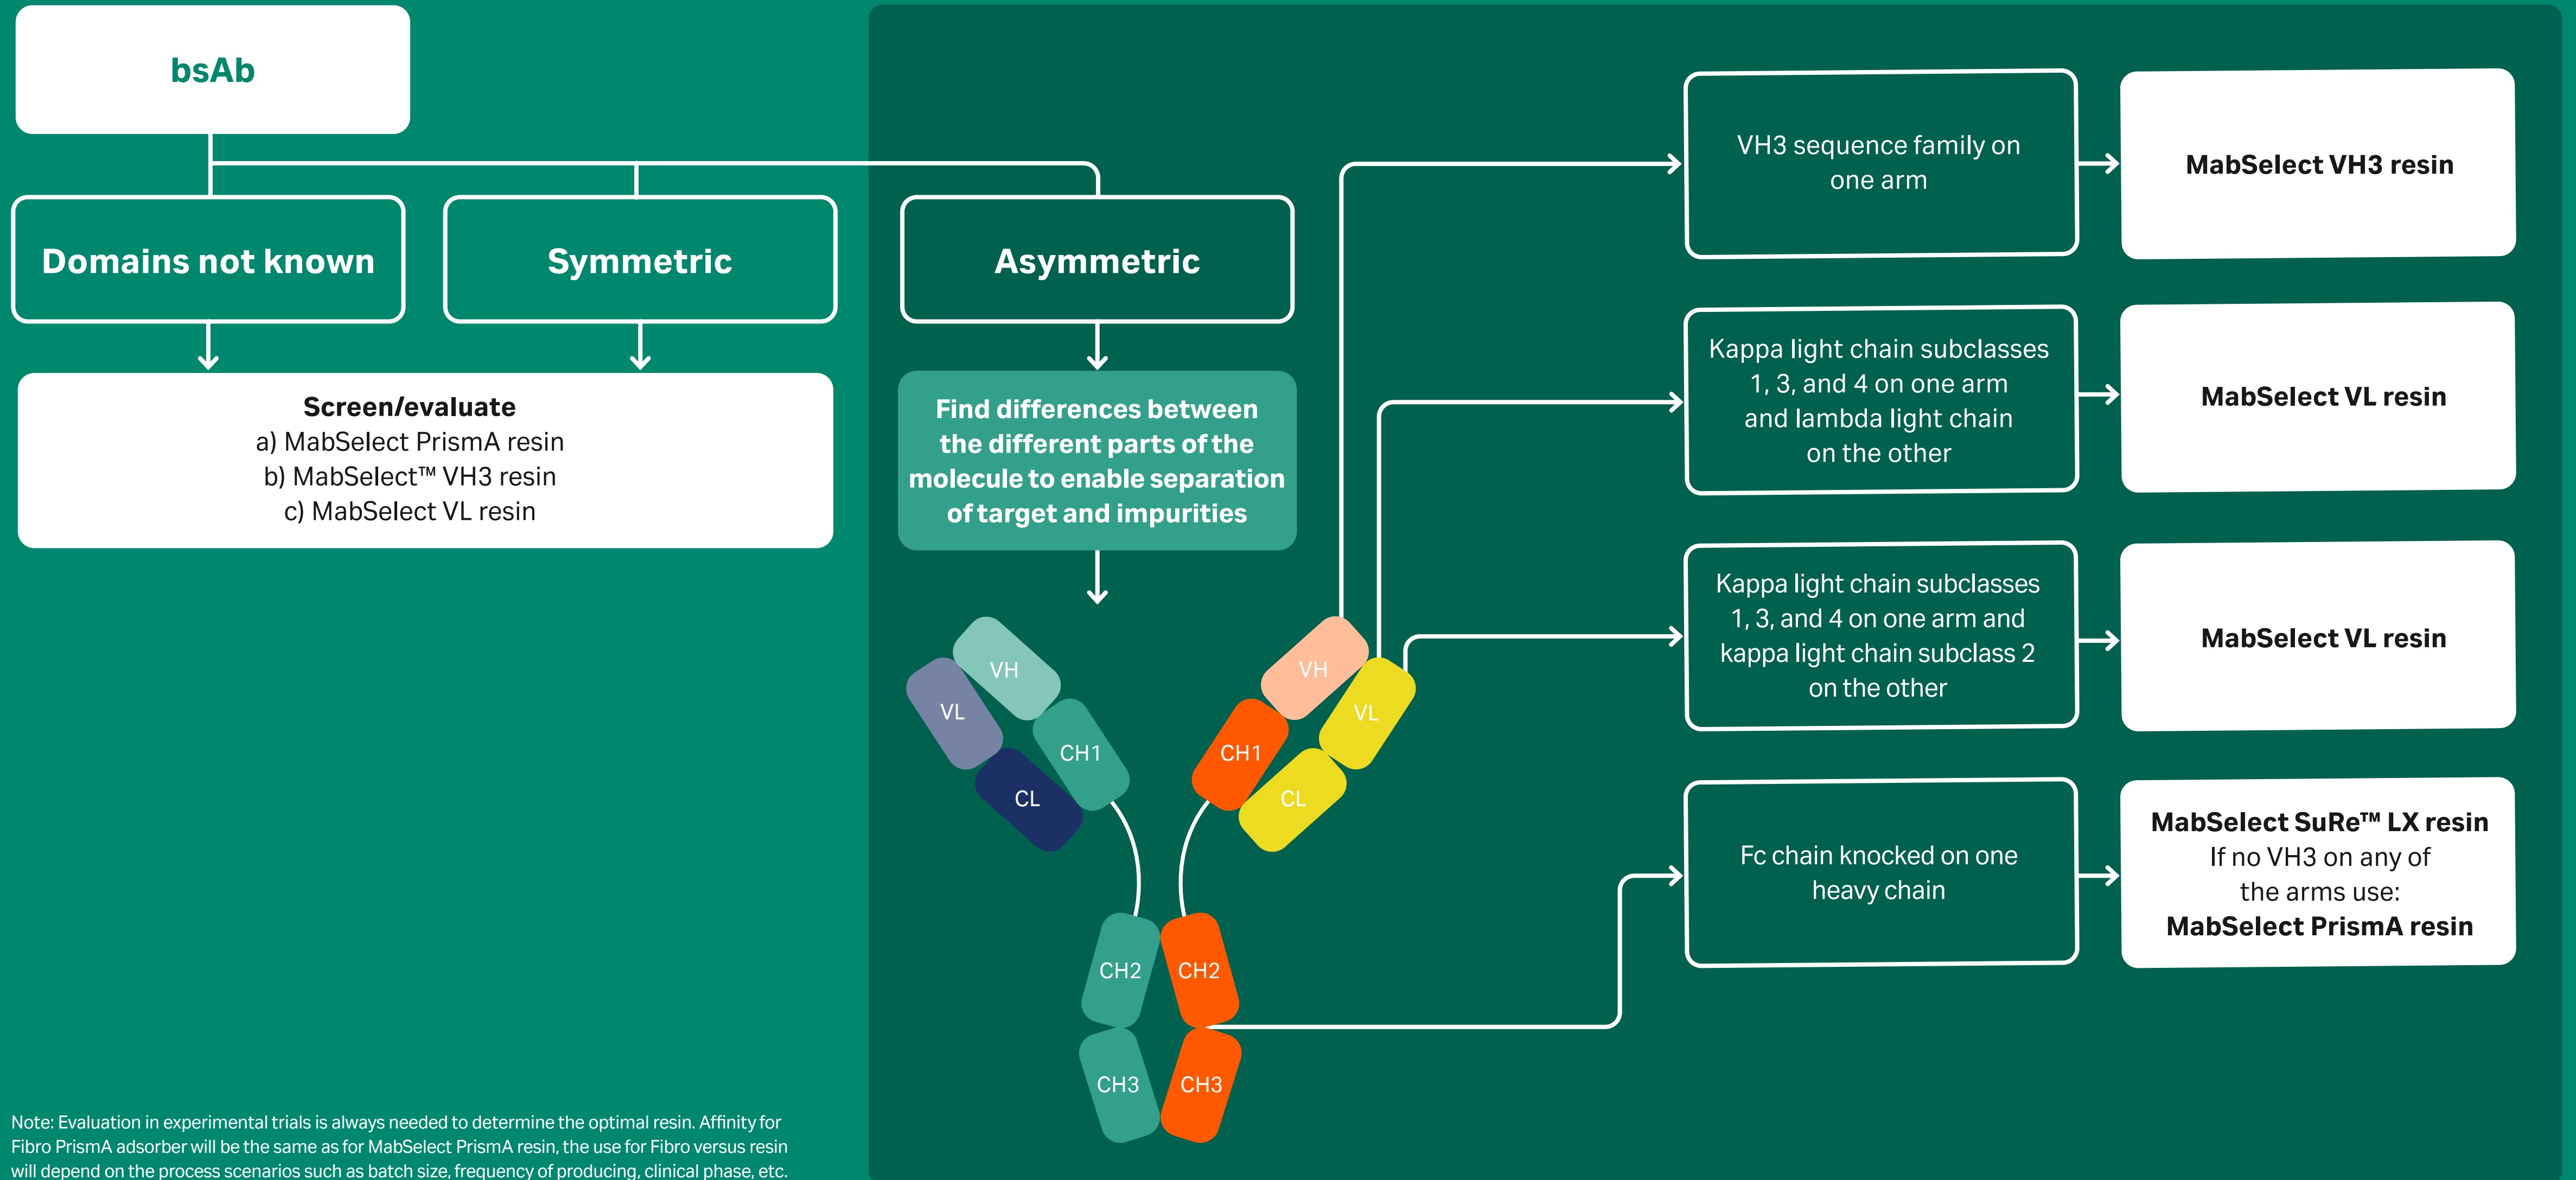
bsAb

Domains not known

Symmetric

Asymmetric

Screen/evaluate
a) MabSelect PrismA resin
b) MabSelect™ VH3 resin
c) MabSelect VL resin

Find differences between the different parts of the molecule to enable separation of target and impurities

VH
VL
CH1
CL
VH
VL
CH1
CL
CH2
CH2
CH3
CH3

VH3 sequence family on one arm

MabSelect VH3 resin

Kappa light chain subclasses 1, 3, and 4 on one arm and lambda light chain on the other

MabSelect VL resin

Kappa light chain subclasses 1, 3, and 4 on one arm and kappa light chain subclass 2 on the other

MabSelect VL resin

Fc chain knocked on one heavy chain

MabSelect SuRe™ LX resin
If no VH3 on any of the arms use:
MabSelect PrismA resin

Note: Evaluation in experimental trials is always needed to determine the optimal resin. Affinity for Fibro PrismA adsorber will be the same as for MabSelect PrismA resin, the use for Fibro versus resin will depend on the process scenarios such as batch size, frequency of producing, clinical phase, etc.